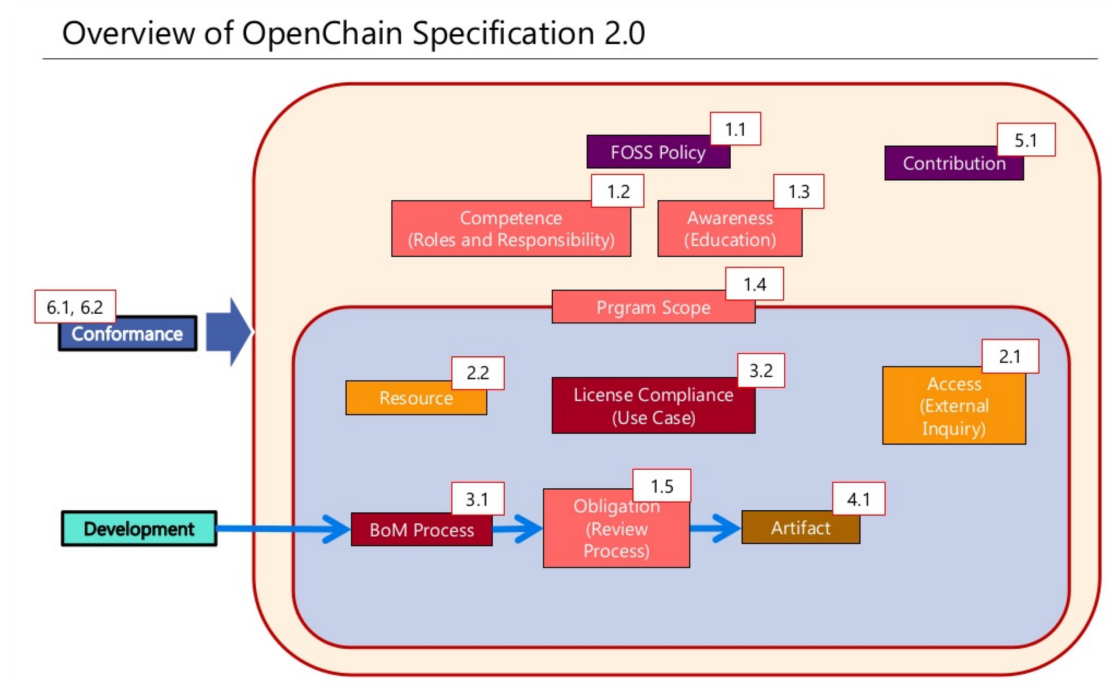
Overview of OpenChain Specification 2.0

1.1
FOSS Policy

5.1
Contribution

1.2
Competence
(Roles and Responsibility)

1.3
Awareness
(Education)

1.4
Prgram Scope

6.1, 6.2
Conformance

2.2
Resource

3.2
License Compliance
(Use Case)

2.1
Access
(External
Inquiry)

Development

3.1
BoM Process

1.5
Obligation
(Review
Process)

4.1
Artifact